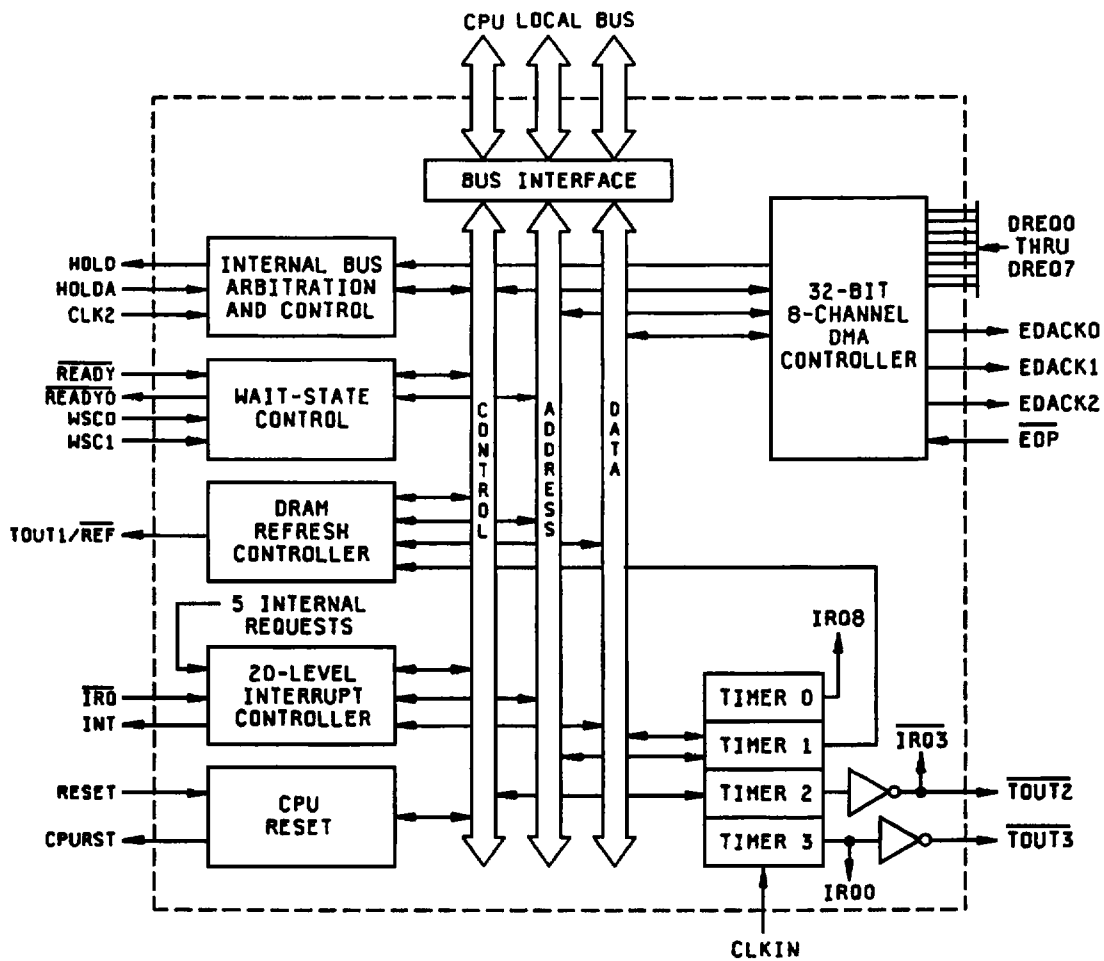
CPU LOCAL BUS

BUS INTERFACE

HOLD
HOLDA
CLK2

INTERNAL BUS ARBITRATION AND CONTROL

$\overline{READY}$
$\overline{READYO}$
WSC0
WSC1

WAIT-STATE CONTROL

TOUT1/$\overline{REF}$

DRAM REFRESH CONTROLLER

5 INTERNAL REQUESTS

$\overline{IRQ}$
INT

20-LEVEL INTERRUPT CONTROLLER

RESET
CPURST

CPU RESET

CONTROL

ADDRESS

DATA

32-BIT 8-CHANNEL DMA CONTROLLER

DREQ0 THRU DREQ7

EDACK0
EDACK1
EDACK2
$\overline{EOP}$

IRQ8

TIMER 0
TIMER 1
TIMER 2
TIMER 3

$\overline{IRQ3}$

$\overline{TOUT2}$
$\overline{TOUT3}$

IRQ0

CLKIN